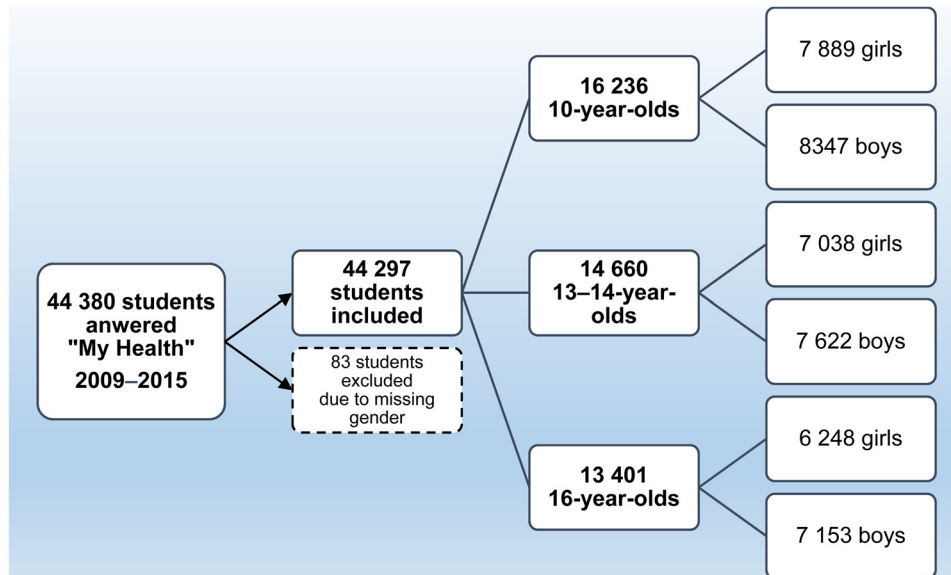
44 380 students anwered "My Health" 2009–2015

44 297 students included

83 students excluded due to missing gender

16 236 10-year-olds

14 660 13–14-year-olds

13 401 16-year-olds

7 889 girls

8347 boys

7 038 girls

7 622 boys

6 248 girls

7 153 boys